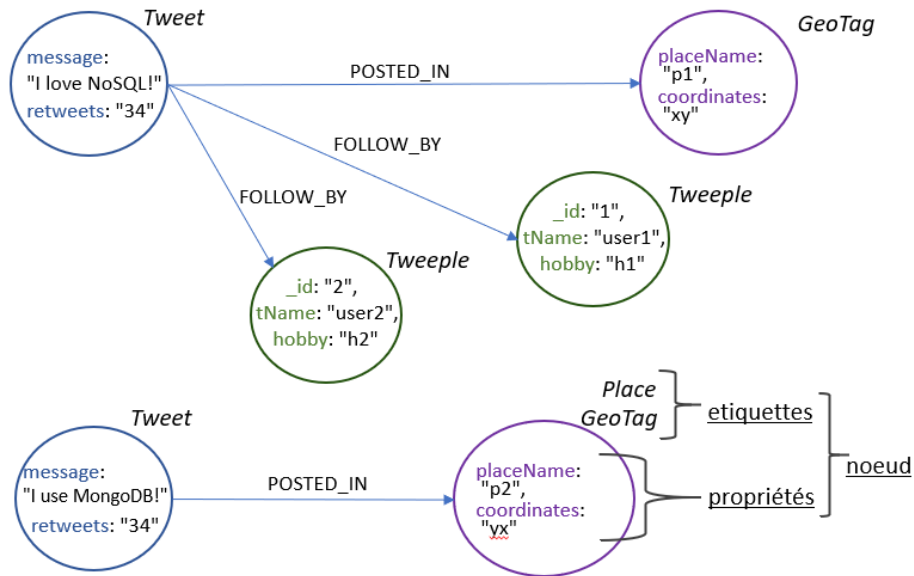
Tweet

message:
"I love NoSQL!"
retweets: "34"

POSTED_IN

GeoTag

placeName:
"p1",
coordinates:
"xy"

FOLLOW_BY

FOLLOW_BY

Tweeple

_id: "1",
tName: "user1",
hobby: "h1"

Tweeple

_id: "2",
tName: "user2",
hobby: "h2"

Tweet

message:
"I use MongoDB!"
retweets: "34"

POSTED_IN

Place
GeoTag

etiquettes

noeud

placeName:
"p2",
coordinates:
"yx"

propriétés